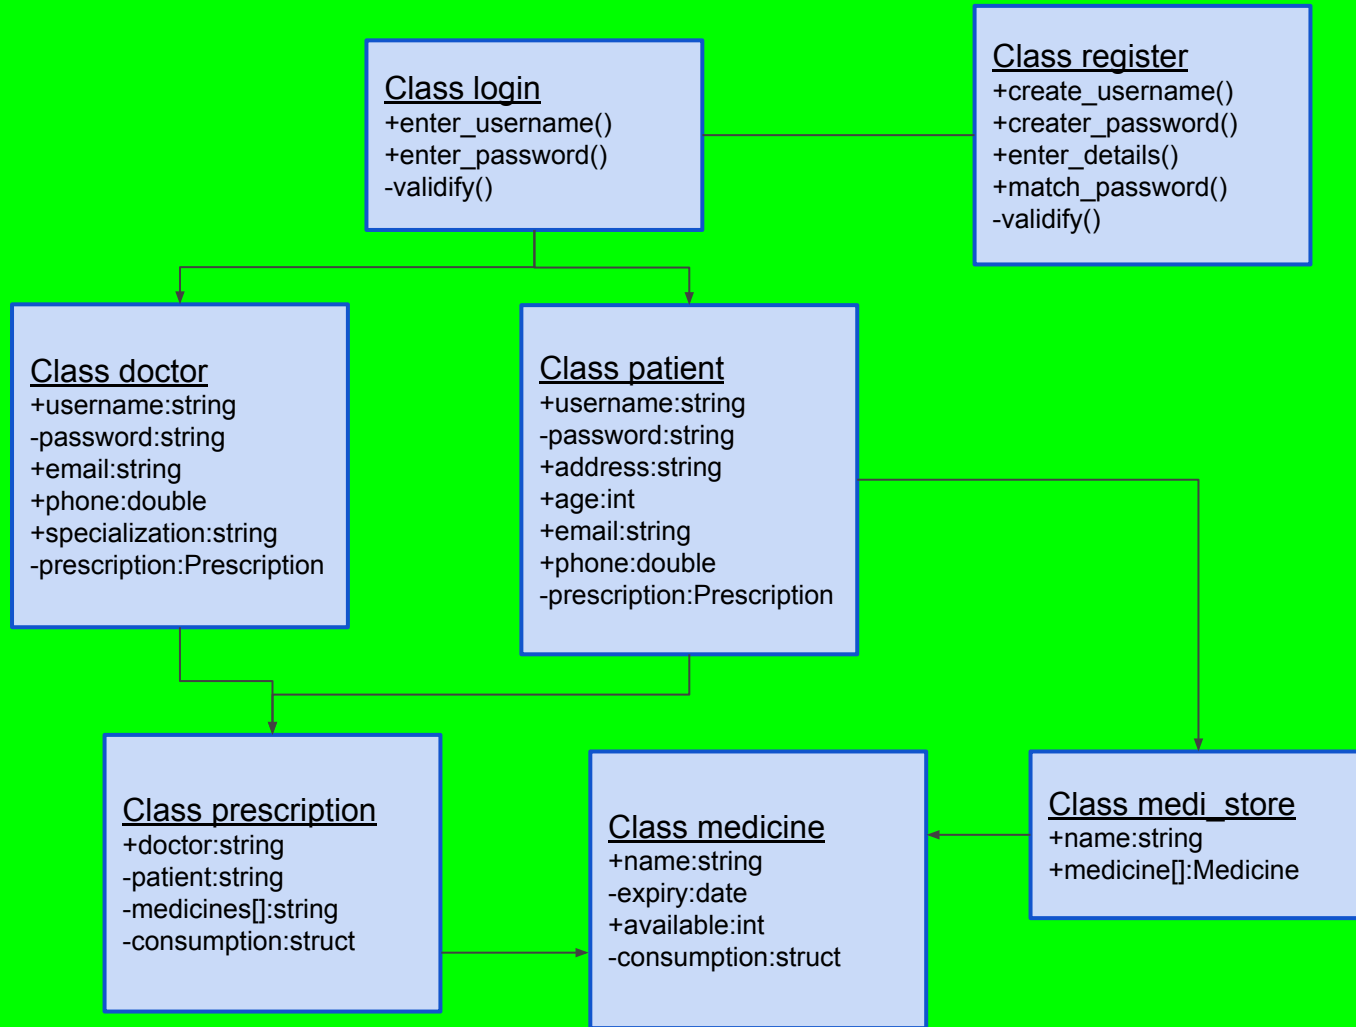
Class login
+enter_username()
+enter_password()
-validify()

Class register
+create_username()
+creater_password()
+enter_details()
+match_password()
-validify()

Class doctor
+username:string
-password:string
+email:string
+phone:double
+specialization:string
-prescription:Prescription

Class patient
+username:string
-password:string
+address:string
+age:int
+email:string
+phone:double
-prescription:Prescription

Class prescription
+doctor:string
-patient:string
-medicines[]:string
-consumption:struct

Class medicine
+name:string
-expiry:date
+available:int
-consumption:struct

Class medi_store
+name:string
+medicine[]:Medicine